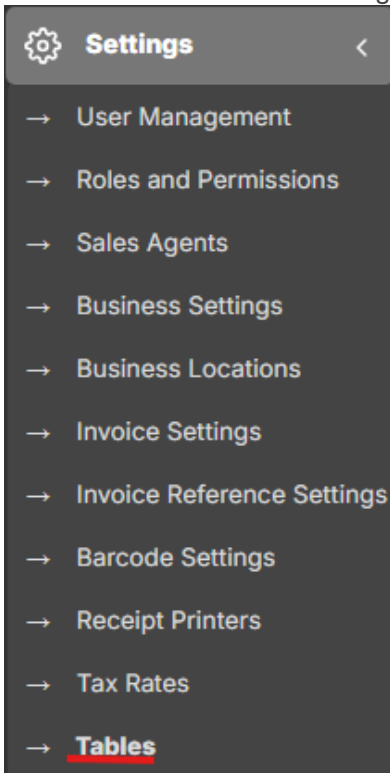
Settings <

→ User Management

→ Roles and Permissions

→ Sales Agents

→ Business Settings

→ Business Locations

→ Invoice Settings

→ Invoice Reference Settings

→ Barcode Settings

→ Receipt Printers

→ Tax Rates

→ Tables